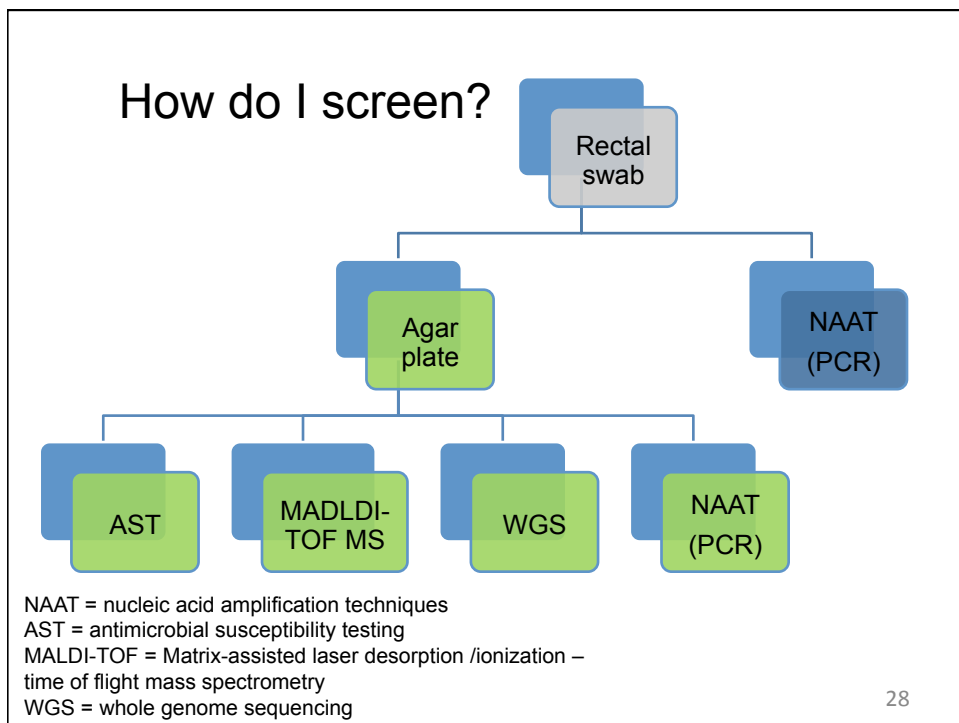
How do I screen?

Rectal swab

Agar plate

NAAT (PCR)

AST

MADLDI-TOF MS

WGS

NAAT (PCR)

NAAT = nucleic acid amplification techniques
AST = antimicrobial susceptibility testing
MALDI-TOF = Matrix-assisted laser desorption /ionization – time of flight mass spectrometry
WGS = whole genome sequencing

28